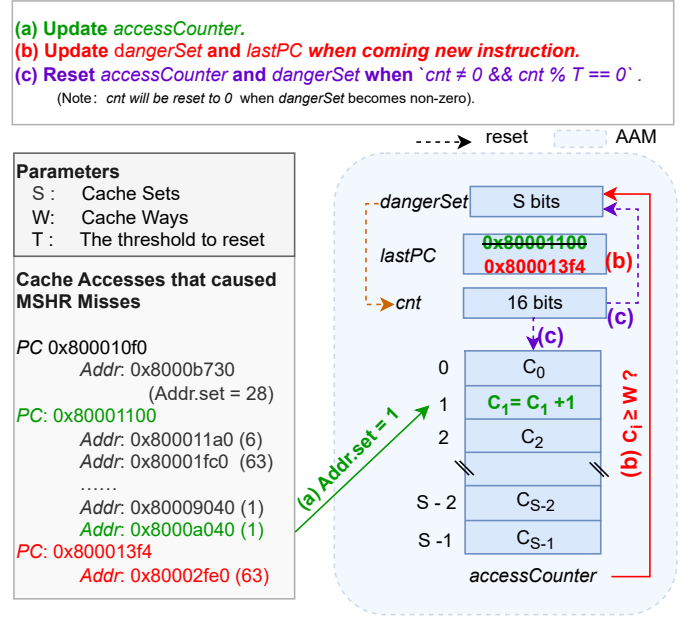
(a) Update *accessCounter*.
(b) Update *dangerSet* and *lastPC* when coming new instruction.
(c) Reset *accessCounter* and *dangerSet* when `$cnt \neq 0$ && $cnt$ % $T == 0$`.
(Note: *cnt will be reset to 0* when *dangerSet* becomes non-zero).

reset AAM

**Parameters**
S : Cache Sets
W: Cache Ways
T : The threshold to reset

**Cache Accesses that caused MSHR Misses**

*PC* 0x800010f0
*Addr*: 0x8000b730
(Addr.set = 28)
*PC*: 0x80001100
*Addr*: 0x800011a0 (6)
*Addr*: 0x80001fc0 (63)
……
*Addr*: 0x80009040 (1)
*Addr*: 0x8000a040 (1)
*PC*: 0x800013f4
*Addr*: 0x80002fe0 (63)

(a) Addr.set = 1

*dangerSet* S bits
*lastPC* 0x80001100 0x800013f4 (b)
*cnt* 16 bits (c)
(c)

| | |
|---|---|
| 0 | $C_0$ |
| 1 | $C_1 = C_1 + 1$ |
| 2 | $C_2$ |
| | |
| S - 2 | $C_{S-2}$ |
| S -1 | $C_{S-1}$ |

*accessCounter*

(b) $C_i \geq W$ ?